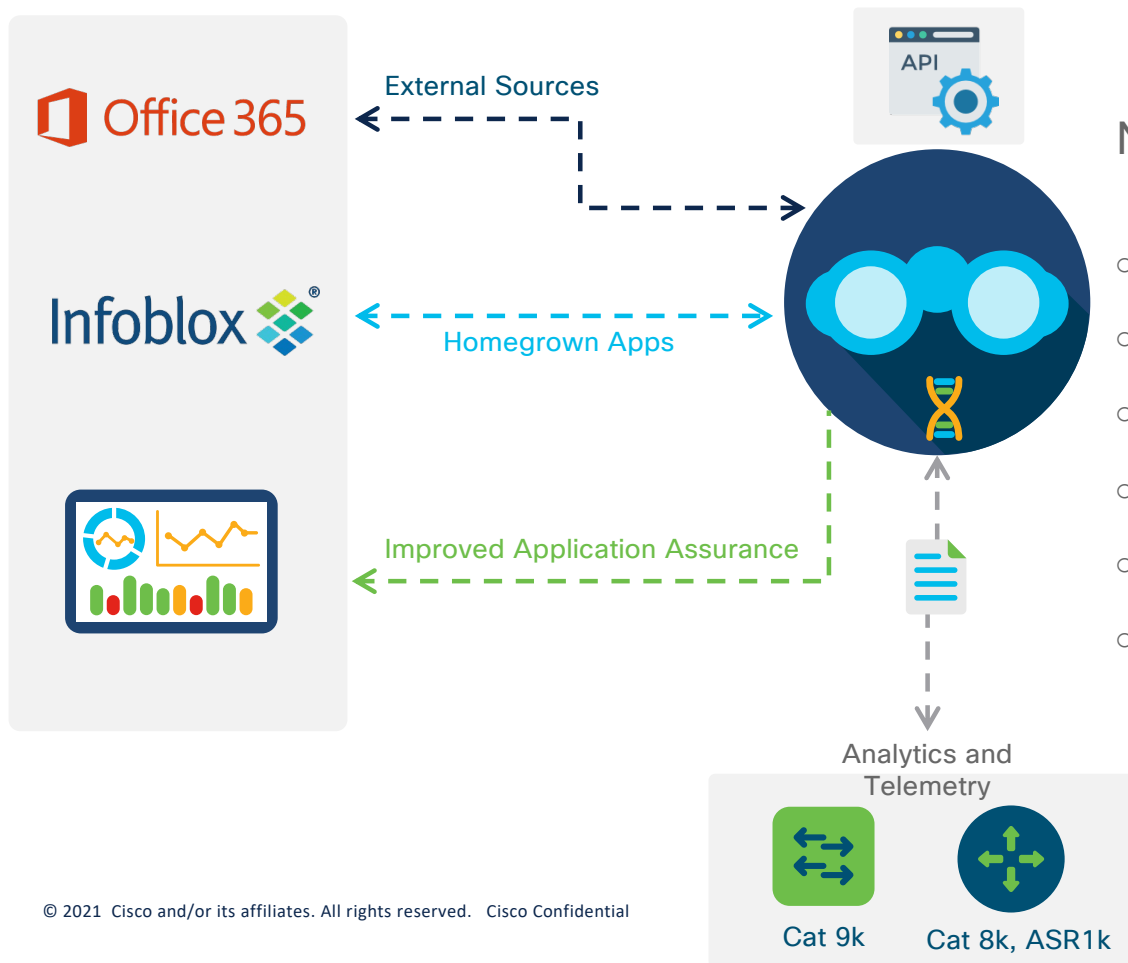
Office 365

External Sources

API

Infoblox

Homegrown Apps

Improved Application Assurance

Analytics and Telemetry

Cat 9k

Cat 8k, ASR1k

© 2021 Cisco and/or its affiliates. All rights reserved. Cisco Confidential